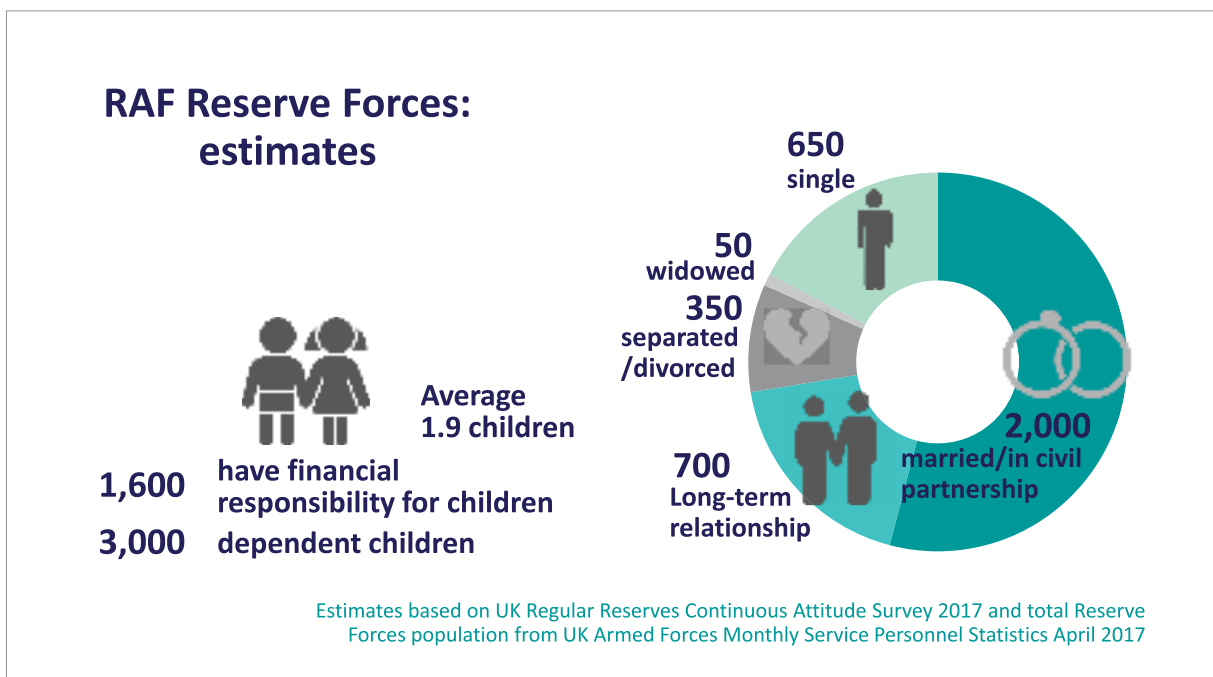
RAF Reserve Forces: estimates

Average 1.9 children

1,600 have financial responsibility for children

3,000 dependent children

650 single

50 widowed

350 separated /divorced

700 Long-term relationship

2,000 married/in civil partnership

Estimates based on UK Regular Reserves Continuous Attitude Survey 2017 and total Reserve Forces population from UK Armed Forces Monthly Service Personnel Statistics April 2017